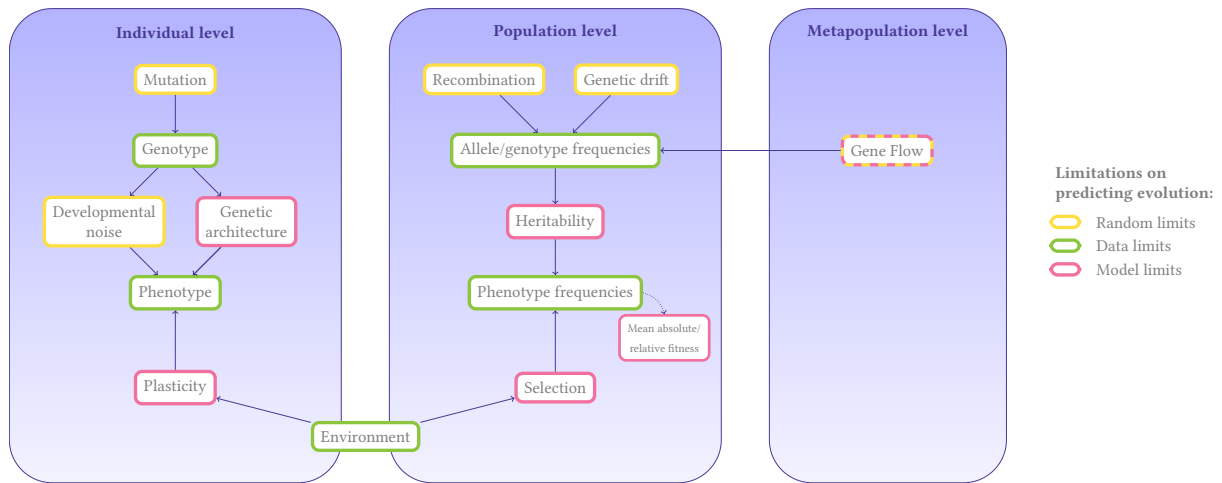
Individual level

Mutation

Genotype

Developmental noise

Genetic architecture

Phenotype

Plasticity

Population level

Recombination

Genetic drift

Allele/genotype frequencies

Heritability

Phenotype frequencies

Mean absolute/ relative fitness

Selection

Environment

Metapopulation level

Gene Flow

Limitations on predicting evolution:

Random limits

Data limits

Model limits